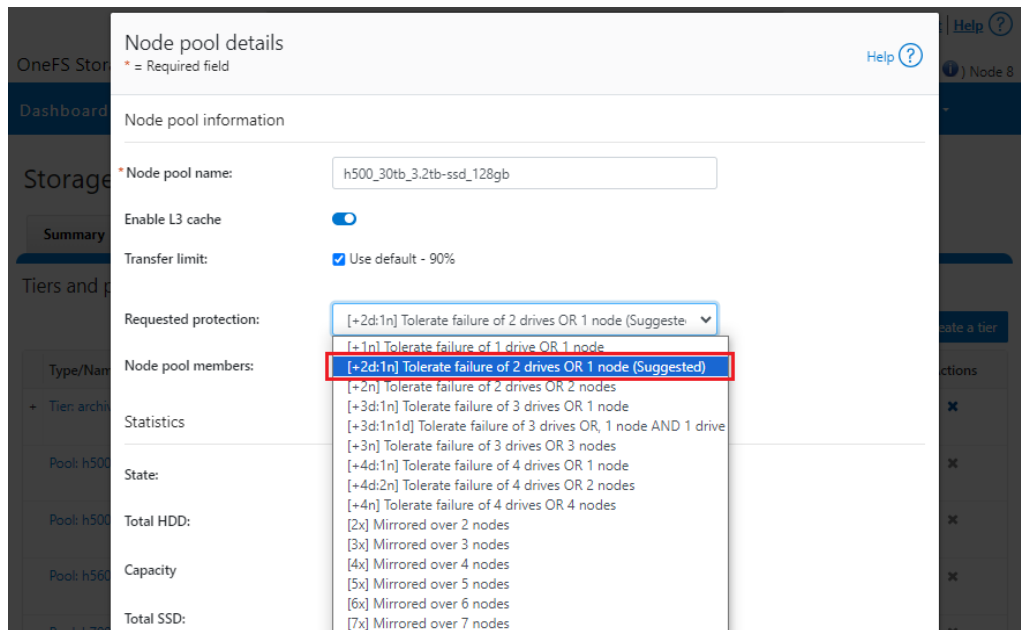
| Help ?

OneFS Stor

) Node 8

Dashboard

Storage

Summary

Tiers and p

Type/Nam

+ Tier: archi

Pool: h500

Pool: h500

Pool: h560

eate a tier

ctions

Node pool details

* = Required field

Help ?

Node pool information

* Node pool name: h500_30tb_3.2tb-ssd_128gb

Enable L3 cache

Transfer limit: Use default - 90%

Requested protection: [+2d:1n] Tolerate failure of 2 drives OR 1 node (Suggeste

Node pool members:

Statistics

State:

Total HDD:

Capacity

Total SSD:

[+1n] Tolerate failure of 1 drive OR 1 node
[+2d:1n] Tolerate failure of 2 drives OR 1 node (Suggested)
[+2n] Tolerate failure of 2 drives OR 2 nodes
[+3d:1n] Tolerate failure of 3 drives OR 1 node
[+3d:1n1d] Tolerate failure of 3 drives OR, 1 node AND 1 drive
[+3n] Tolerate failure of 3 drives OR 3 nodes
[+4d:1n] Tolerate failure of 4 drives OR 1 node
[+4d:2n] Tolerate failure of 4 drives OR 2 nodes
[+4n] Tolerate failure of 4 drives OR 4 nodes
[2x] Mirrored over 2 nodes
[3x] Mirrored over 3 nodes
[4x] Mirrored over 4 nodes
[5x] Mirrored over 5 nodes
[6x] Mirrored over 6 nodes
[7x] Mirrored over 7 nodes